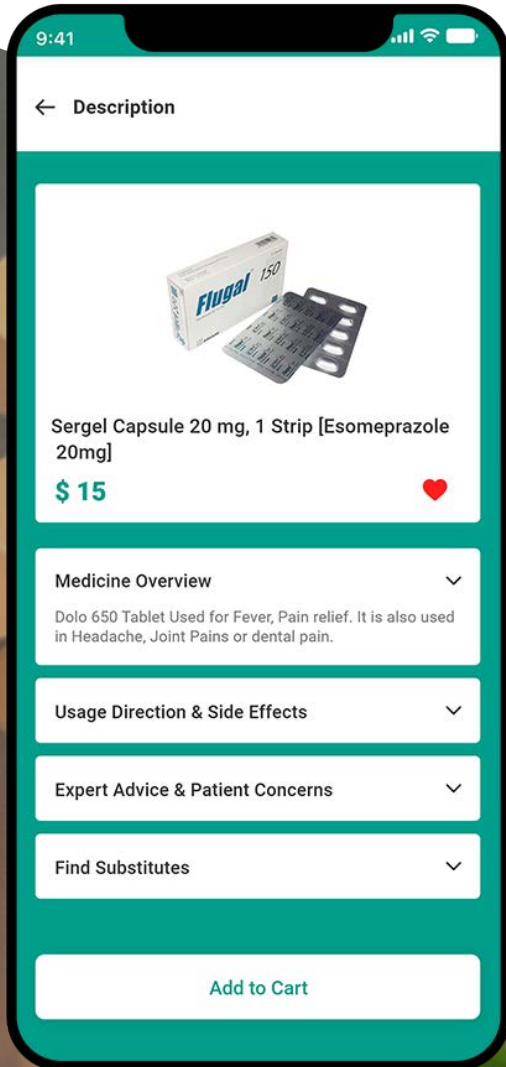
9:41

Description

Flugal 150

Sergel Capsule 20 mg, 1 Strip [Esomeprazole 20mg]

$ 15

Medicine Overview

Dolo 650 Tablet Used for Fever, Pain relief. It is also used in Headache, Joint Pains or dental pain.

Usage Direction & Side Effects

Expert Advice & Patient Concerns

Find Substitutes

Add to Cart